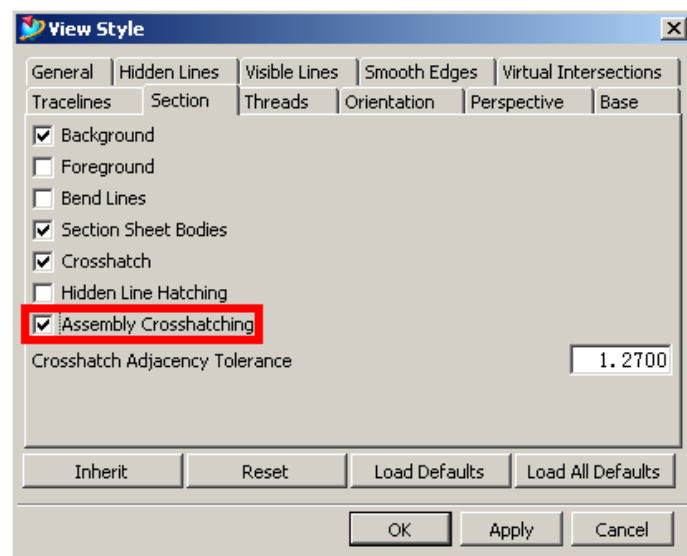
View Style

General | Hidden Lines | Visible Lines | Smooth Edges | Virtual Intersections
Tracelines | Section | Threads | Orientation | Perspective | Base

☑ Background
☐ Foreground
☐ Bend Lines
☑ Section Sheet Bodies
☑ Crosshatch
☐ Hidden Line Hatching
☑ Assembly Crosshatching

Crosshatch Adjacency Tolerance 1.2700

Inherit | Reset | Load Defaults | Load All Defaults

OK | Apply | Cancel